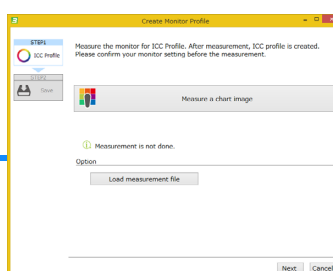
Create Monitor Profile

STEP1
ICC Profile
STEP2
Save

Measure the monitor for ICC Profile. After measurement, ICC profile is created. Please confirm your monitor setting before the measurement.

Measure a chart image

Measurement is not done.

Option

Load measurement file

Next Cancel